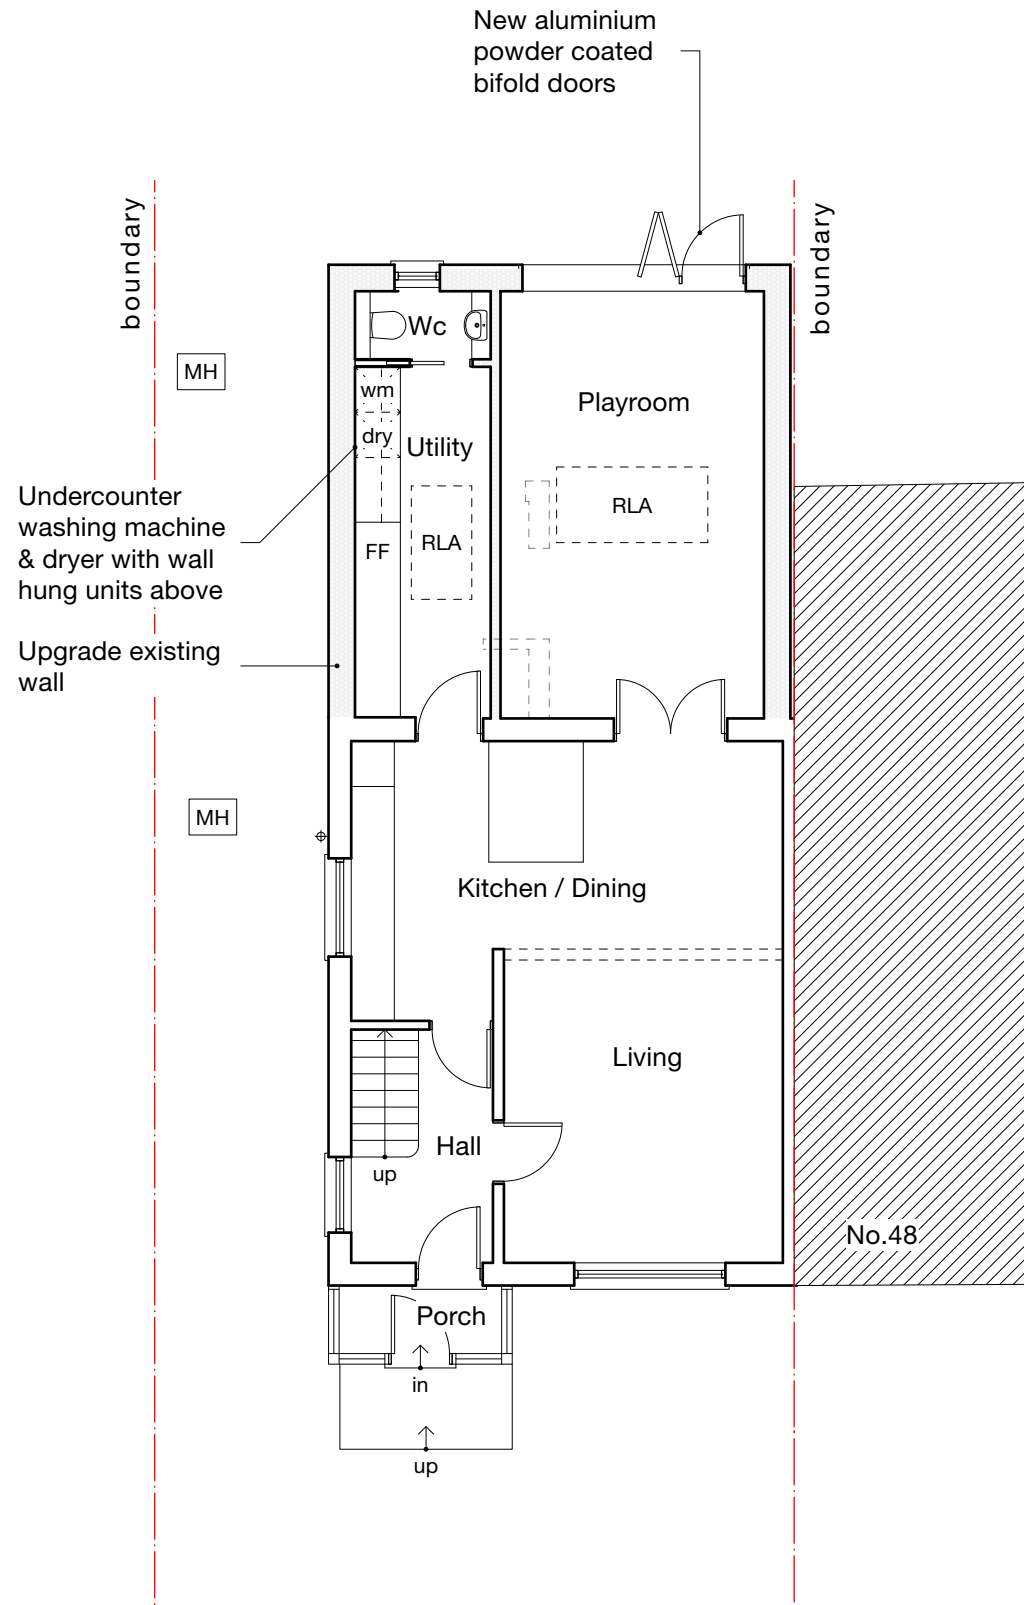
New aluminium powder coated bifold doors

boundary

boundary

MH

Wc

wm

dry

Utility

Playroom

RLA

RLA

FF

Undercounter washing machine & dryer with wall hung units above

Upgrade existing wall

MH

Kitchen / Dining

Living

Hall

up

No.48

Porch

in

up